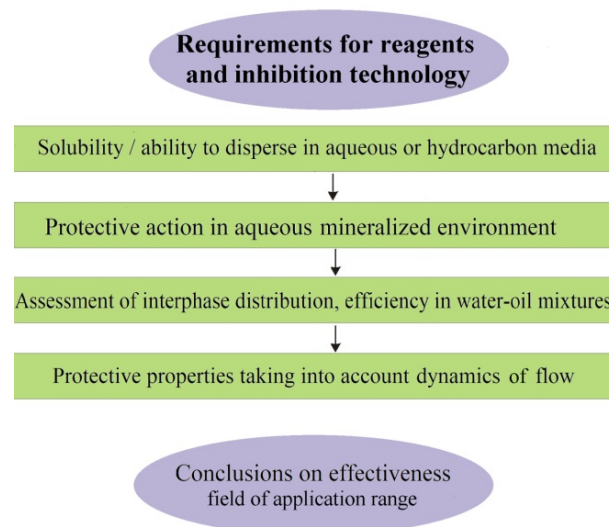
Requirements for reagents and inhibition technology

Solubility / ability to disperse in aqueous or hydrocarbon media

Protective action in aqueous mineralized environment

Assessment of interphase distribution, efficiency in water-oil mixtures

Protective properties taking into account dynamics of flow

Conclusions on effectiveness field of application range